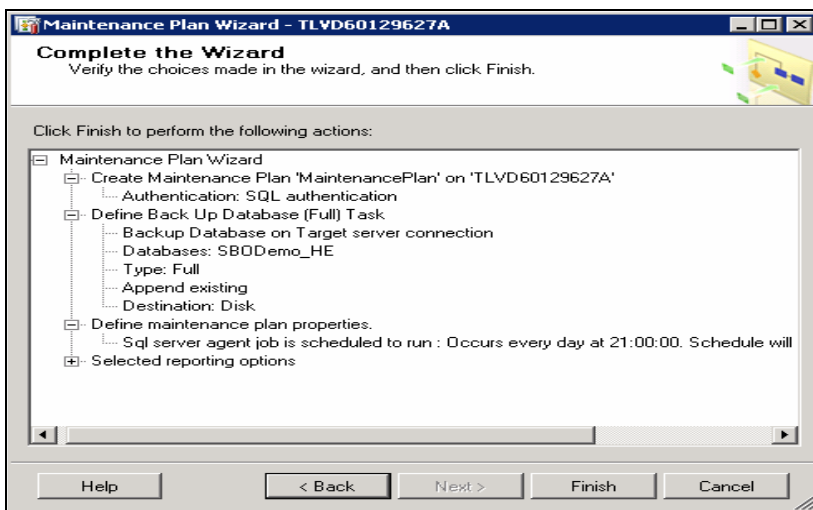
Maintenance Plan Wizard - TLVD60129627A

Complete the Wizard
Verify the choices made in the wizard, and then click Finish.

Click Finish to perform the following actions:

Maintenance Plan Wizard
Create Maintenance Plan 'MaintenancePlan' on 'TLVD60129627A'
Authentication: SQL authentication
Define Back Up Database (Full) Task
Backup Database on Target server connection
Databases: SBODemo_HE
Type: Full
Append existing
Destination: Disk
Define maintenance plan properties.
Sql server agent job is scheduled to run : Occurs every day at 21:00:00. Schedule will
Selected reporting options

Help
< Back
Next >
Finish
Cancel